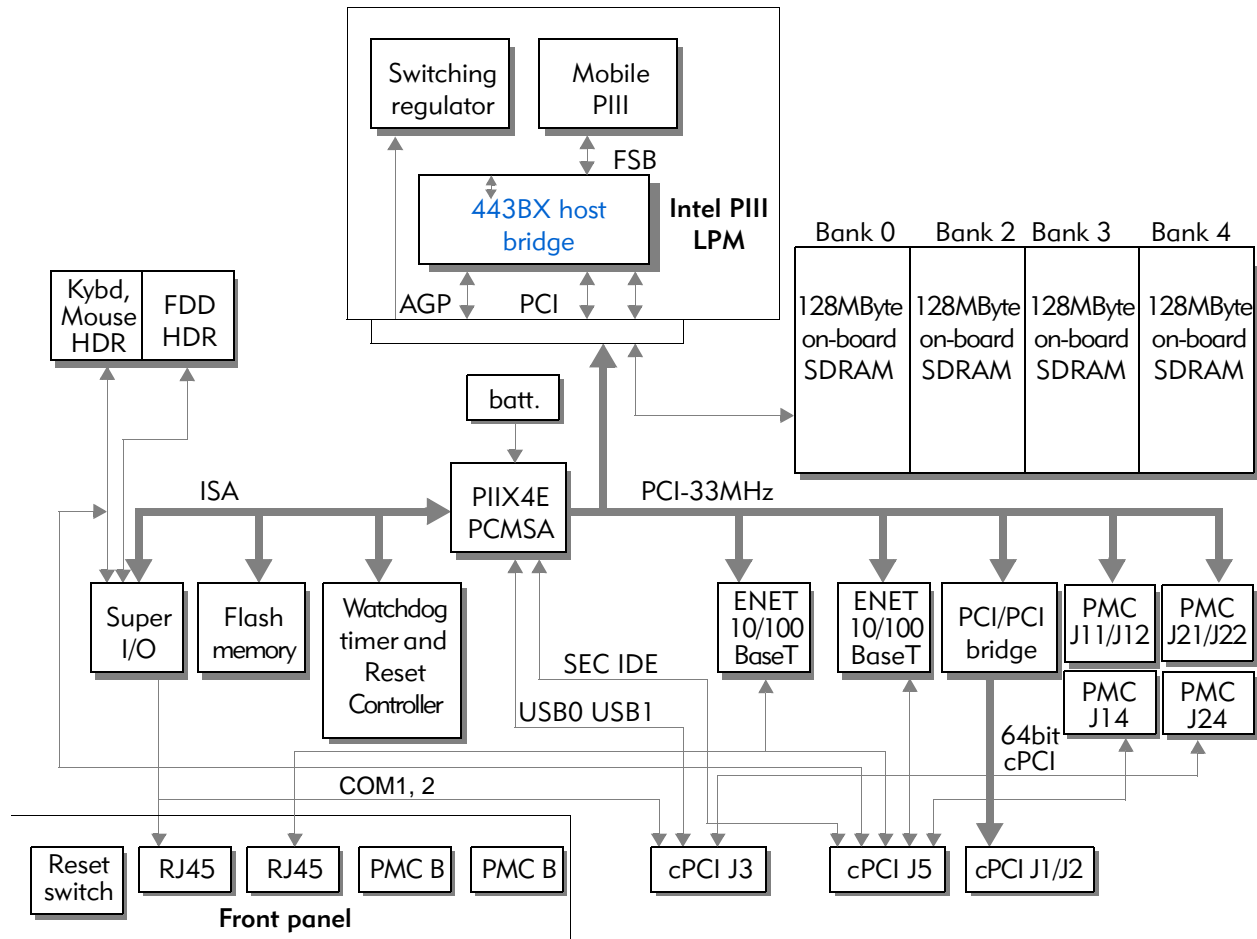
Switching regulator

Mobile PIII

FSB

443BX host bridge

Intel PIII LPM

AGP

PCI

Bank 0 Bank 2 Bank 3 Bank 4

128MByte on-board SDRAM

128MByte on-board SDRAM

128MByte on-board SDRAM

128MByte on-board SDRAM

Kybd, Mouse HDR

FDD HDR

batt.

ISA

PIIX4E PCMSA

PCI-33MHz

Super I/O

Flash memory

Watchdog timer and Reset Controller

ENET 10/100 BaseT

ENET 10/100 BaseT

PCI/PCI bridge

PMC J11/J12

PMC J21/J22

PMC J14

PMC J24

SEC IDE

USB0 USB1

64bit cPCI

COM1, 2

Reset switch

RJ45

RJ45

PMC B

PMC B

cPCI J3

cPCI J5

cPCI J1/J2

Front panel